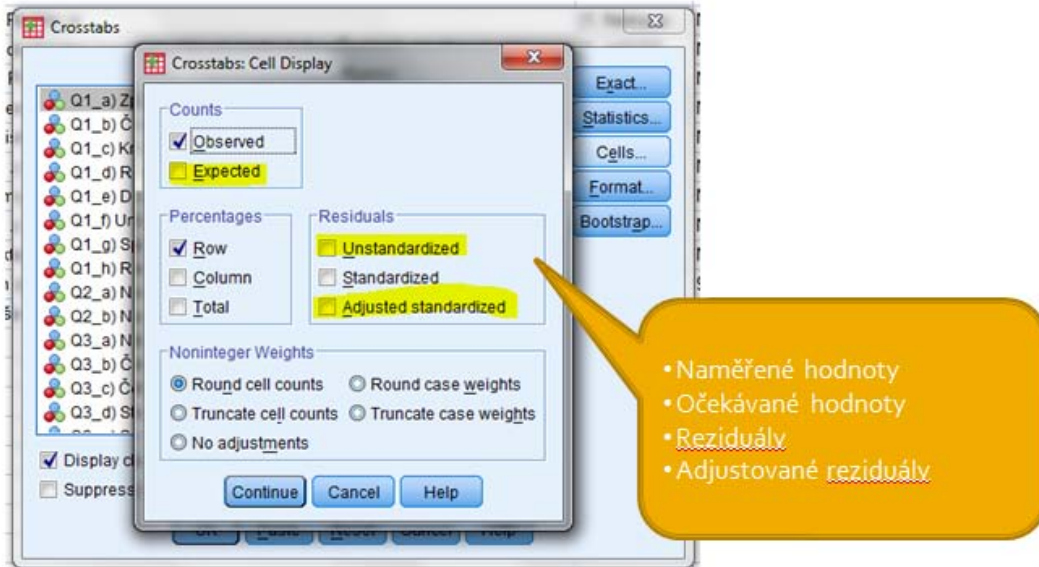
Crosstabs

Q1_a) Z
Q1_b) Č
Q1_c) K
Q1_d) R
Q1_e) D
Q1_f) U
Q1_g) S
Q1_h) R
Q2_a) N
Q2_b) N
Q3_a) N
Q3_b) Č
Q3_c) Č
Q3_d) S

Display c
Suppress

Exact...
Statistics...
Cells...
Format...
Bootstrap...

Crosstabs: Cell Display

Counts
Observed
Expected

Percentages
Row
Column
Total

Residuals
Unstandardized
Standardized
Adjusted standardized

Noninteger Weights
Round cell counts
Round case weights
Truncate cell counts
Truncate case weights
No adjustments

Continue
Cancel
Help

• Naměřené hodnoty
• Očekávané hodnoty
• Reziduály
• Adjustované reziduály